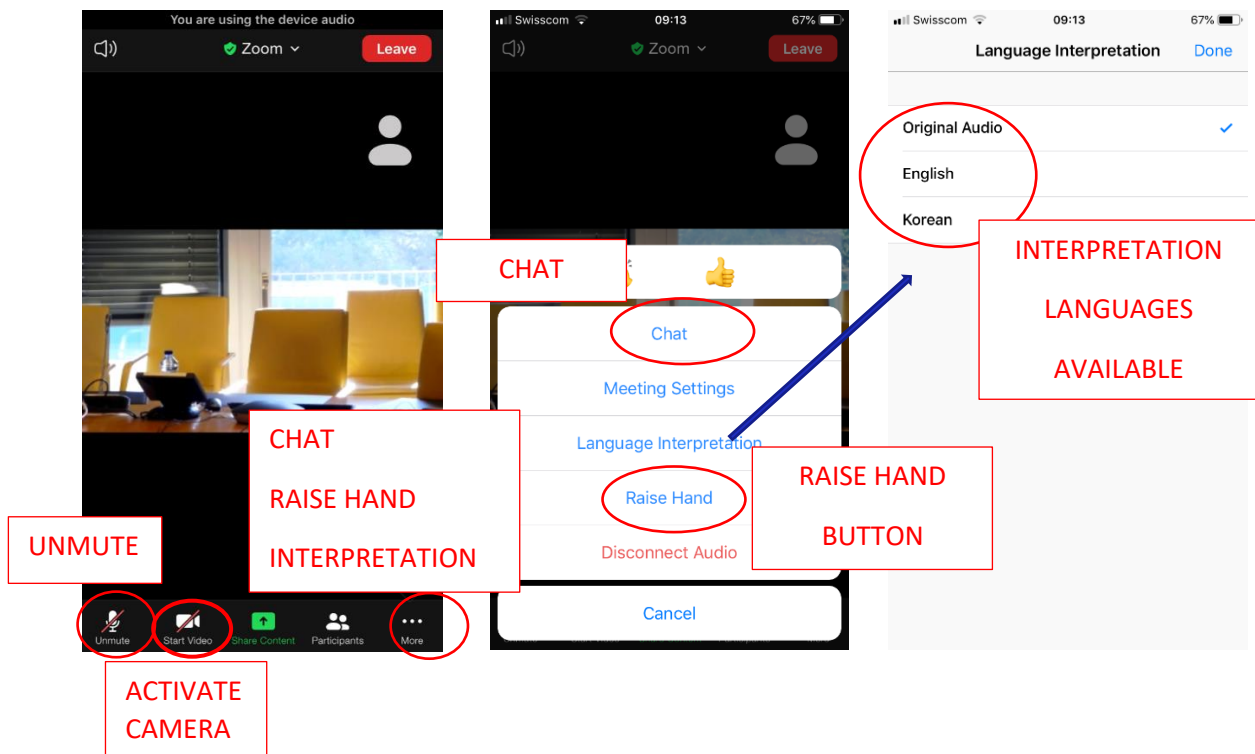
You are using the device audio

Zoom

Leave

CHAT

RAISE HAND

INTERPRETATION

UNMUTE

Unmute

Start Video

Share Content

Participants

More

ACTIVATE CAMERA

Swisscom 09:13 67%

Zoom

Leave

CHAT

Chat

Meeting Settings

Language Interpretation

Raise Hand

Disconnect Audio

Cancel

RAISE HAND BUTTON

Swisscom 09:13 67%

Language Interpretation

Done

Original Audio

English

Korean

INTERPRETATION LANGUAGES AVAILABLE